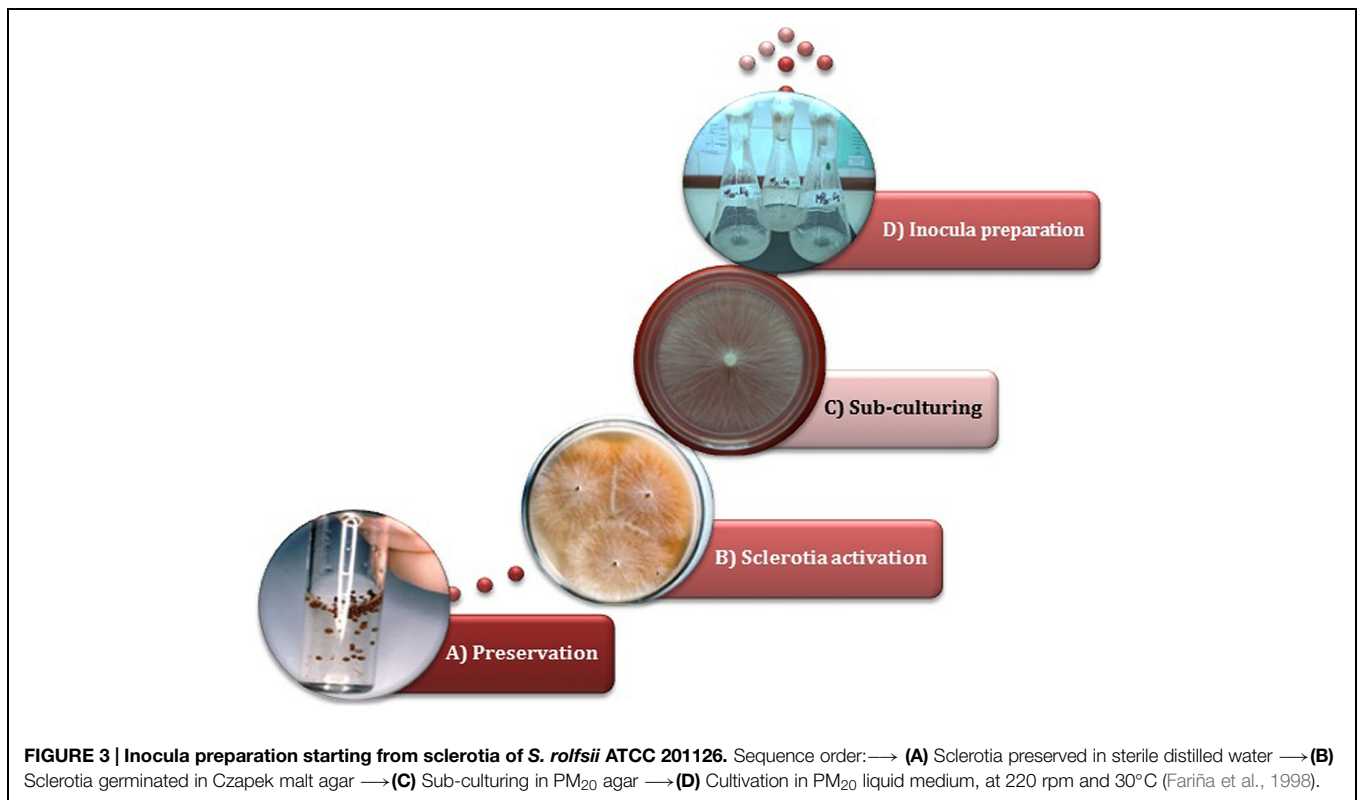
D) Inocula preparation

C) Sub-culturing

B) Sclerotia activation

A) Preservation

FIGURE 3 | Inocula preparation starting from sclerotia of S. rolfsii ATCC 201126. Sequence order: $\longrightarrow$ (A) Sclerotia preserved in sterile distilled water $\longrightarrow$ (B) Sclerotia germinated in Czapek malt agar $\longrightarrow$ (C) Sub-culturing in $PM_{20}$ agar $\longrightarrow$ (D) Cultivation in $PM_{20}$ liquid medium, at 220 rpm and 30°C (Fariña et al., 1998).